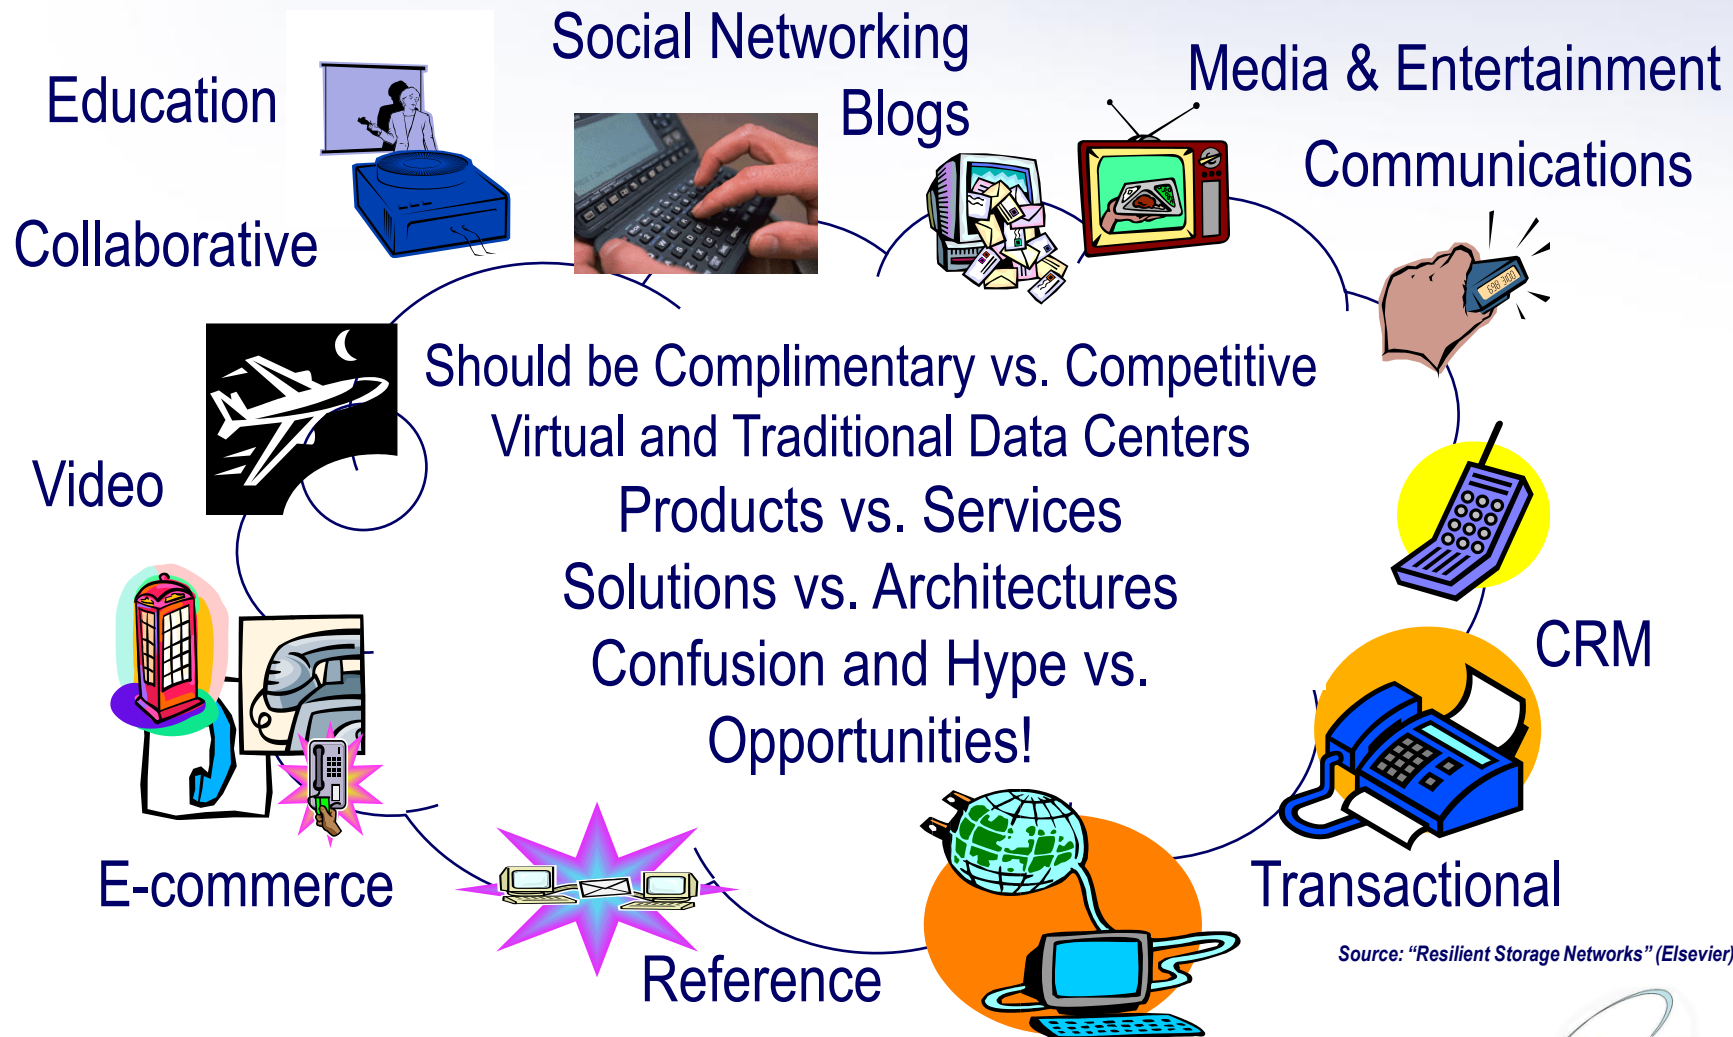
Education

Social Networking

Blogs

Media & Entertainment

Communications

Collaborative

Should be Complimentary vs. Competitive
Virtual and Traditional Data Centers
Products vs. Services
Solutions vs. Architectures
Confusion and Hype vs.
Opportunities!

Video

CRM

E-commerce

Transactional

Reference

Source: "Resilient Storage Networks" (Elsevier)